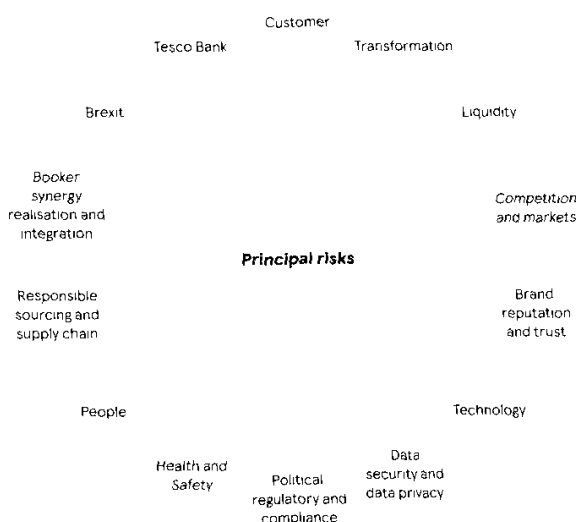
Customer

Transformation

Liquidity

Competition and markets

Brand reputation and trust

Technology

Data security and data privacy

Political regulatory and compliance

Health and Safety

People

Responsible sourcing and supply chain

Booker synergy realisation and integration

Brexit

Tesco Bank

Principal risks